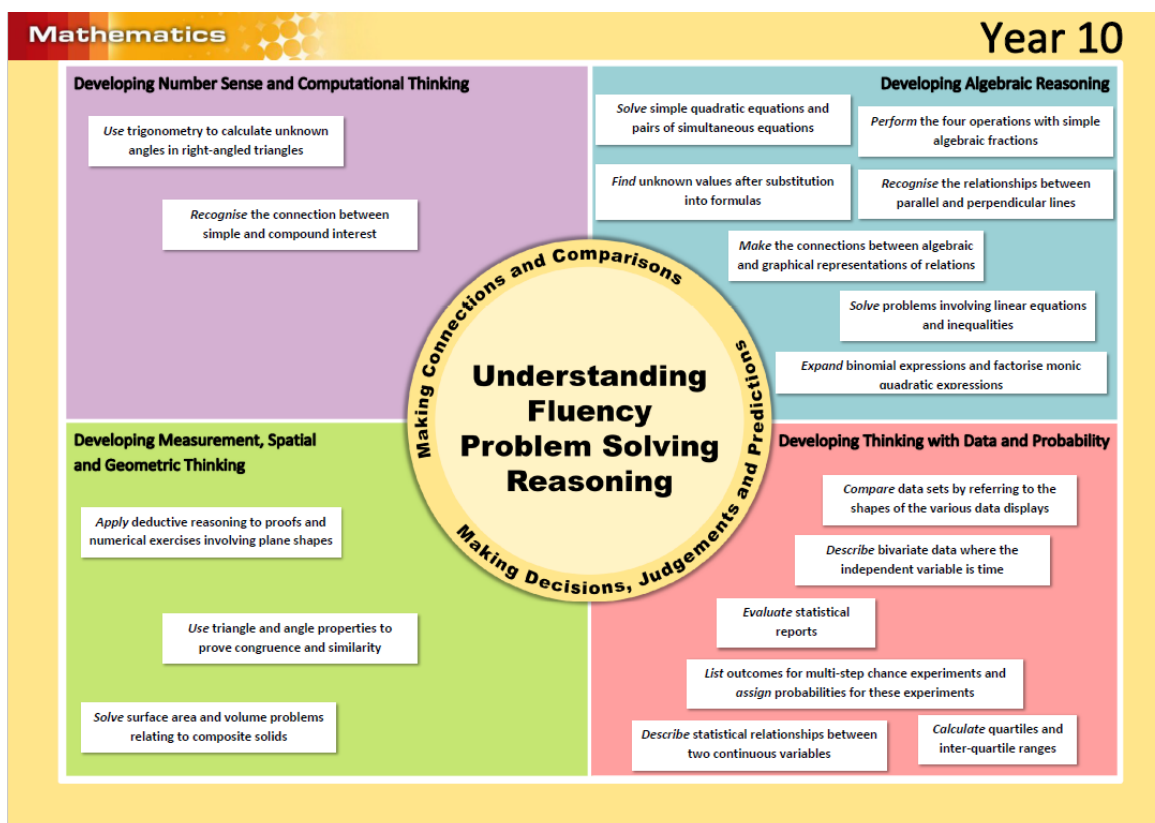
Mathematics

Year 10

Developing Number Sense and Computational Thinking

*Use* trigonometry to calculate unknown angles in right-angled triangles

*Recognise* the connection between simple and compound interest

Developing Algebraic Reasoning

*Solve* simple quadratic equations and pairs of simultaneous equations

*Perform* the four operations with simple algebraic fractions

*Find* unknown values after substitution into formulas

*Recognise* the relationships between parallel and perpendicular lines

*Make* the connections between algebraic and graphical representations of relations

*Solve* problems involving linear equations and inequalities

*Expand* binomial expressions and factorise monic quadratic expressions

Making Connections and Comparisons

Making Predictions

Making Decisions, Judgements and

Understanding
Fluency
Problem Solving
Reasoning

Developing Measurement, Spatial and Geometric Thinking

*Apply* deductive reasoning to proofs and numerical exercises involving plane shapes

*Use* triangle and angle properties to prove congruence and similarity

*Solve* surface area and volume problems relating to composite solids

Developing Thinking with Data and Probability

*Compare* data sets by referring to the shapes of the various data displays

*Describe* bivariate data where the independent variable is time

*Evaluate* statistical reports

*List* outcomes for multi-step chance experiments and *assign* probabilities for these experiments

*Describe* statistical relationships between two continuous variables

*Calculate* quartiles and inter-quartile ranges